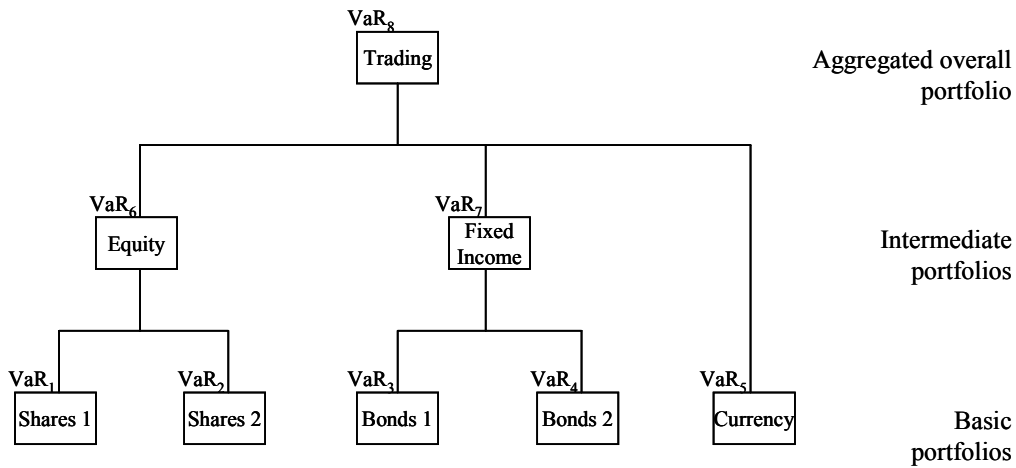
$VaR_8$
Trading

Aggregated overall portfolio

$VaR_6$
Equity

$VaR_7$
Fixed Income

Intermediate portfolios

$VaR_1$
Shares 1

$VaR_2$
Shares 2

$VaR_3$
Bonds 1

$VaR_4$
Bonds 2

$VaR_5$
Currency

Basic portfolios